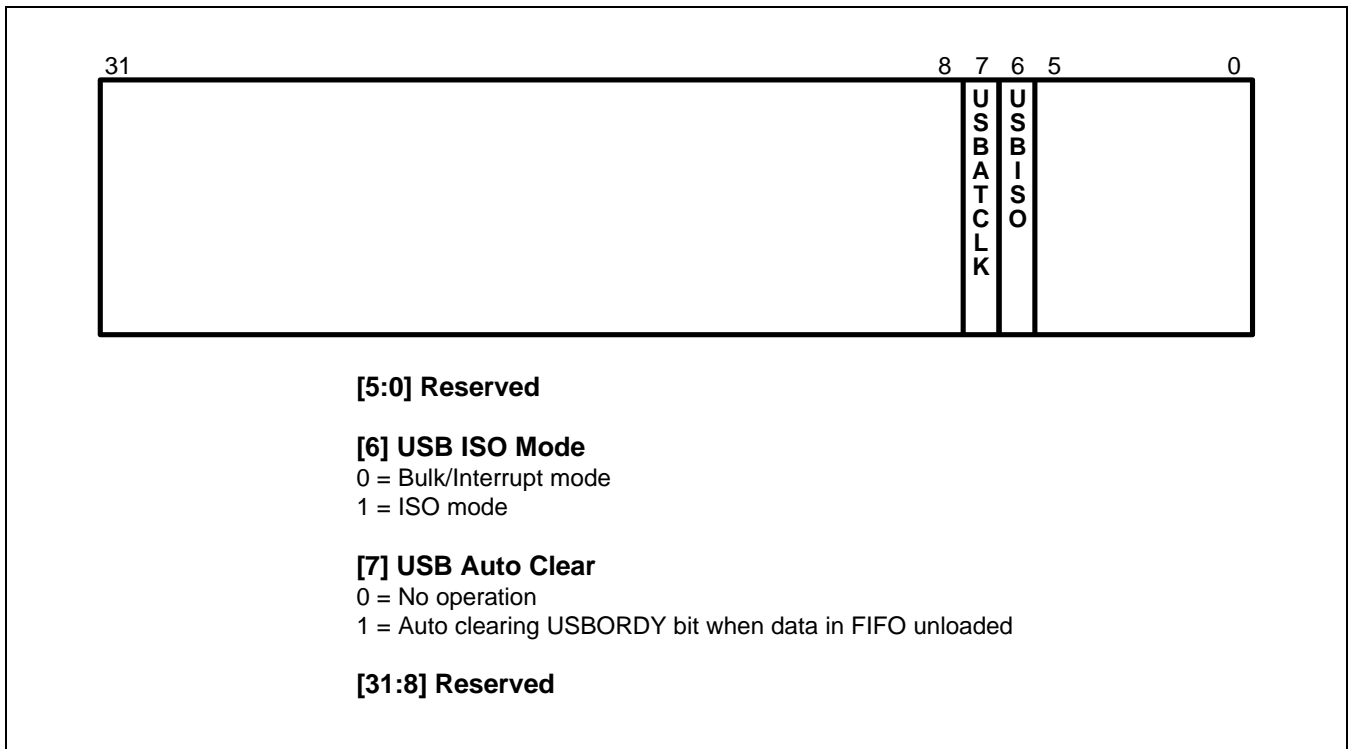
31 8 7 6 5 0

USBATCLK

USBISO

**[5:0] Reserved**

**[6] USB ISO Mode**
0 = Bulk/Interrupt mode
1 = ISO mode

**[7] USB Auto Clear**
0 = No operation
1 = Auto clearing USBORDY bit when data in FIFO unloaded

**[31:8] Reserved**